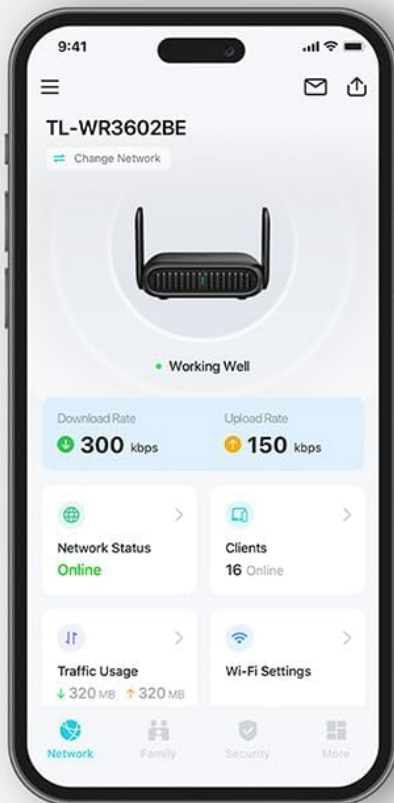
9:41

TL-WR3602BE

Change Network

Working Well

Download Rate
300 kbps

Upload Rate
150 kbps

Network Status
Online

Clients
16 Online

Traffic Usage
↓320 MB ↑320 MB

Wi-Fi Settings

Network Family Security More